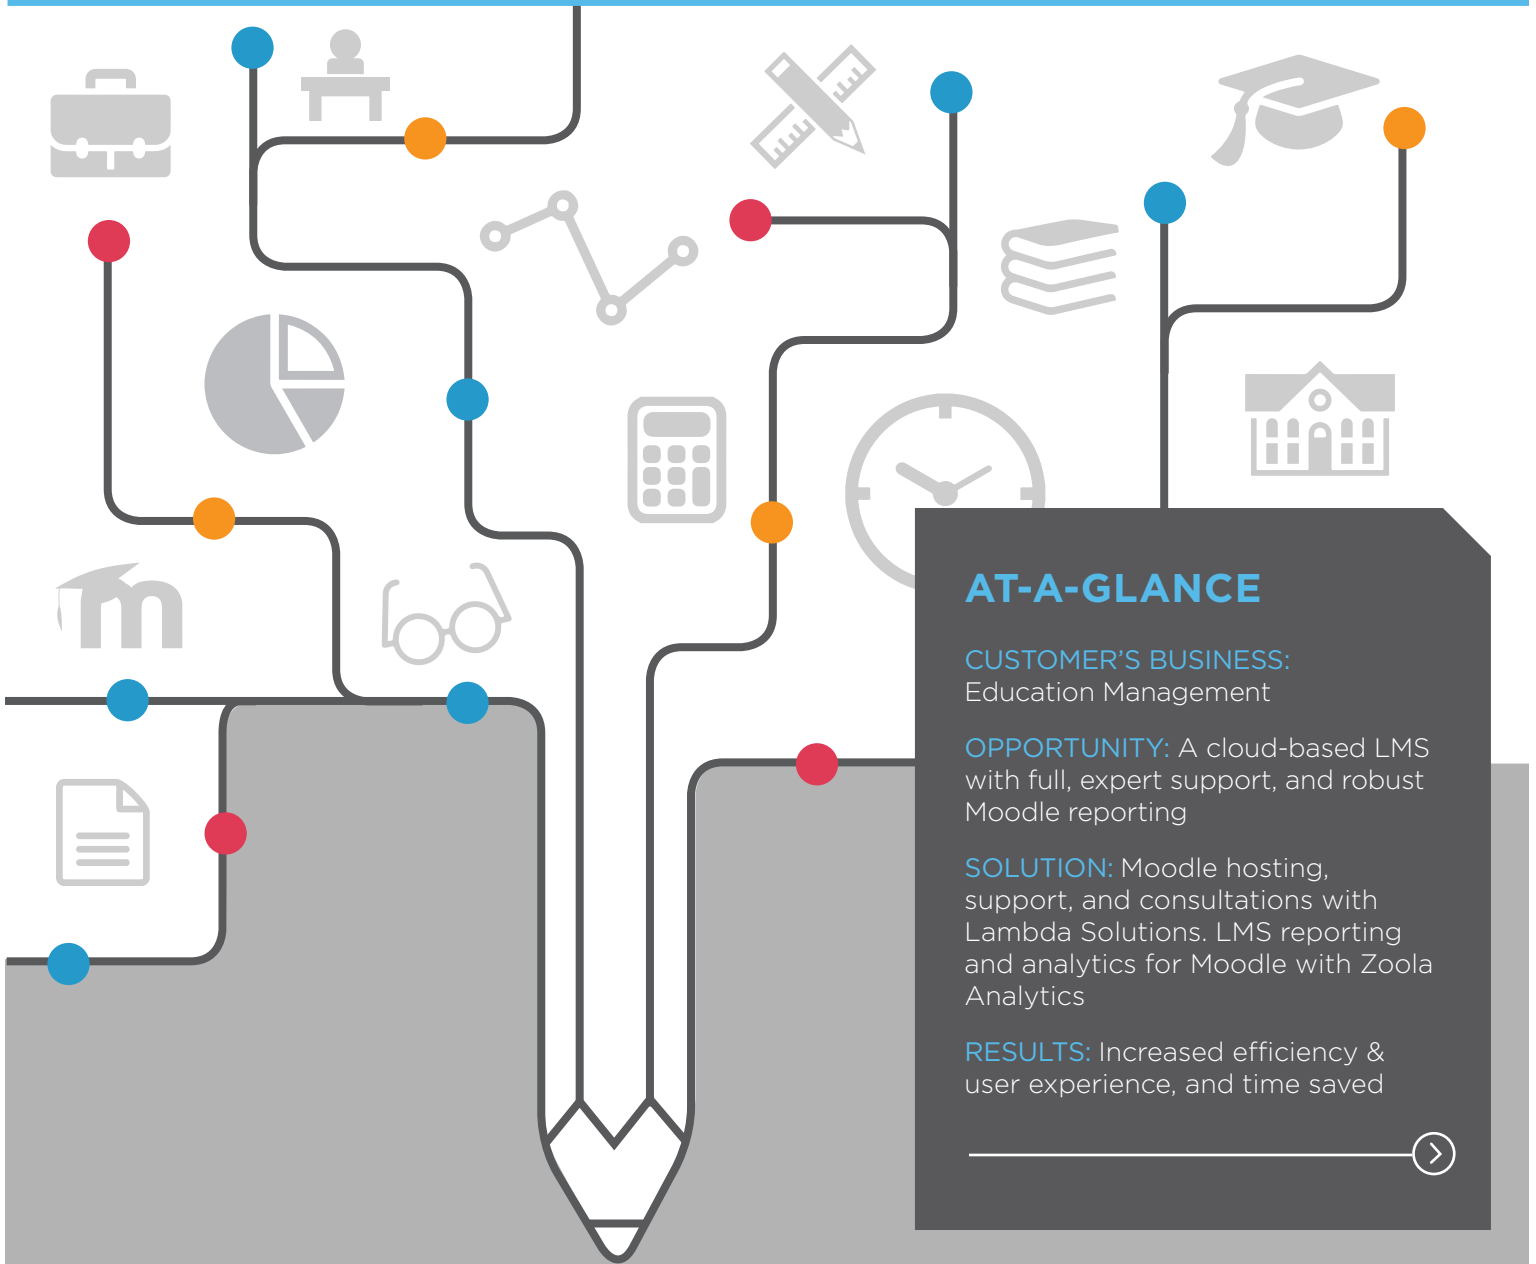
AT-A-GLANCE

CUSTOMER'S BUSINESS: Education Management

OPPORTUNITY: A cloud-based LMS with full, expert support, and robust Moodle reporting

SOLUTION: Moodle hosting, support, and consultations with Lambda Solutions. LMS reporting and analytics for Moodle with Zoola Analytics

RESULTS: Increased efficiency & user experience, and time saved